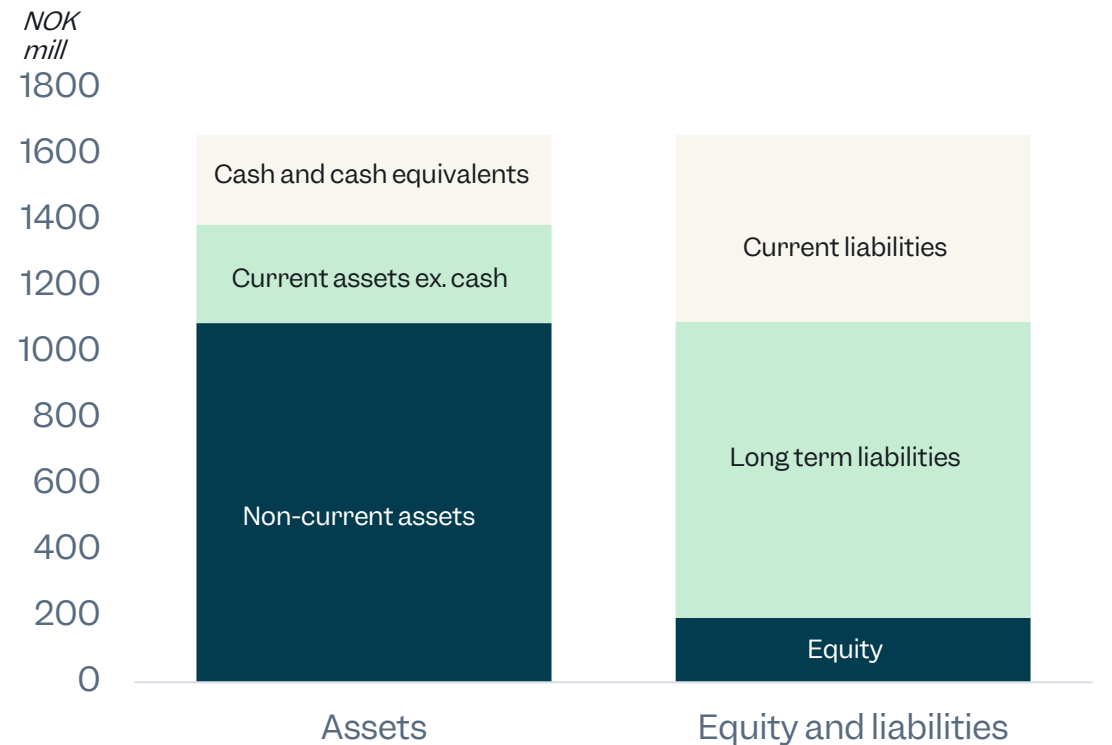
NOK
mill
1800
1600
1400
1200
1000
800
600
400
200
0

Cash and cash equivalents
Current assets ex. cash
Non-current assets

Current liabilities
Long term liabilities
Equity

Assets
Equity and liabilities